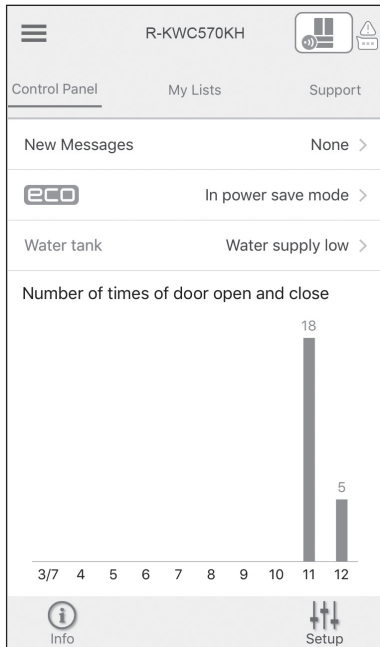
R-KWC570KH

Control Panel My Lists Support

New Messages None >

eco In power save mode >

Water tank Water supply low >

Number of times of door open and close

18

5

3/7 4 5 6 7 8 9 10 11 12

Info

Setup